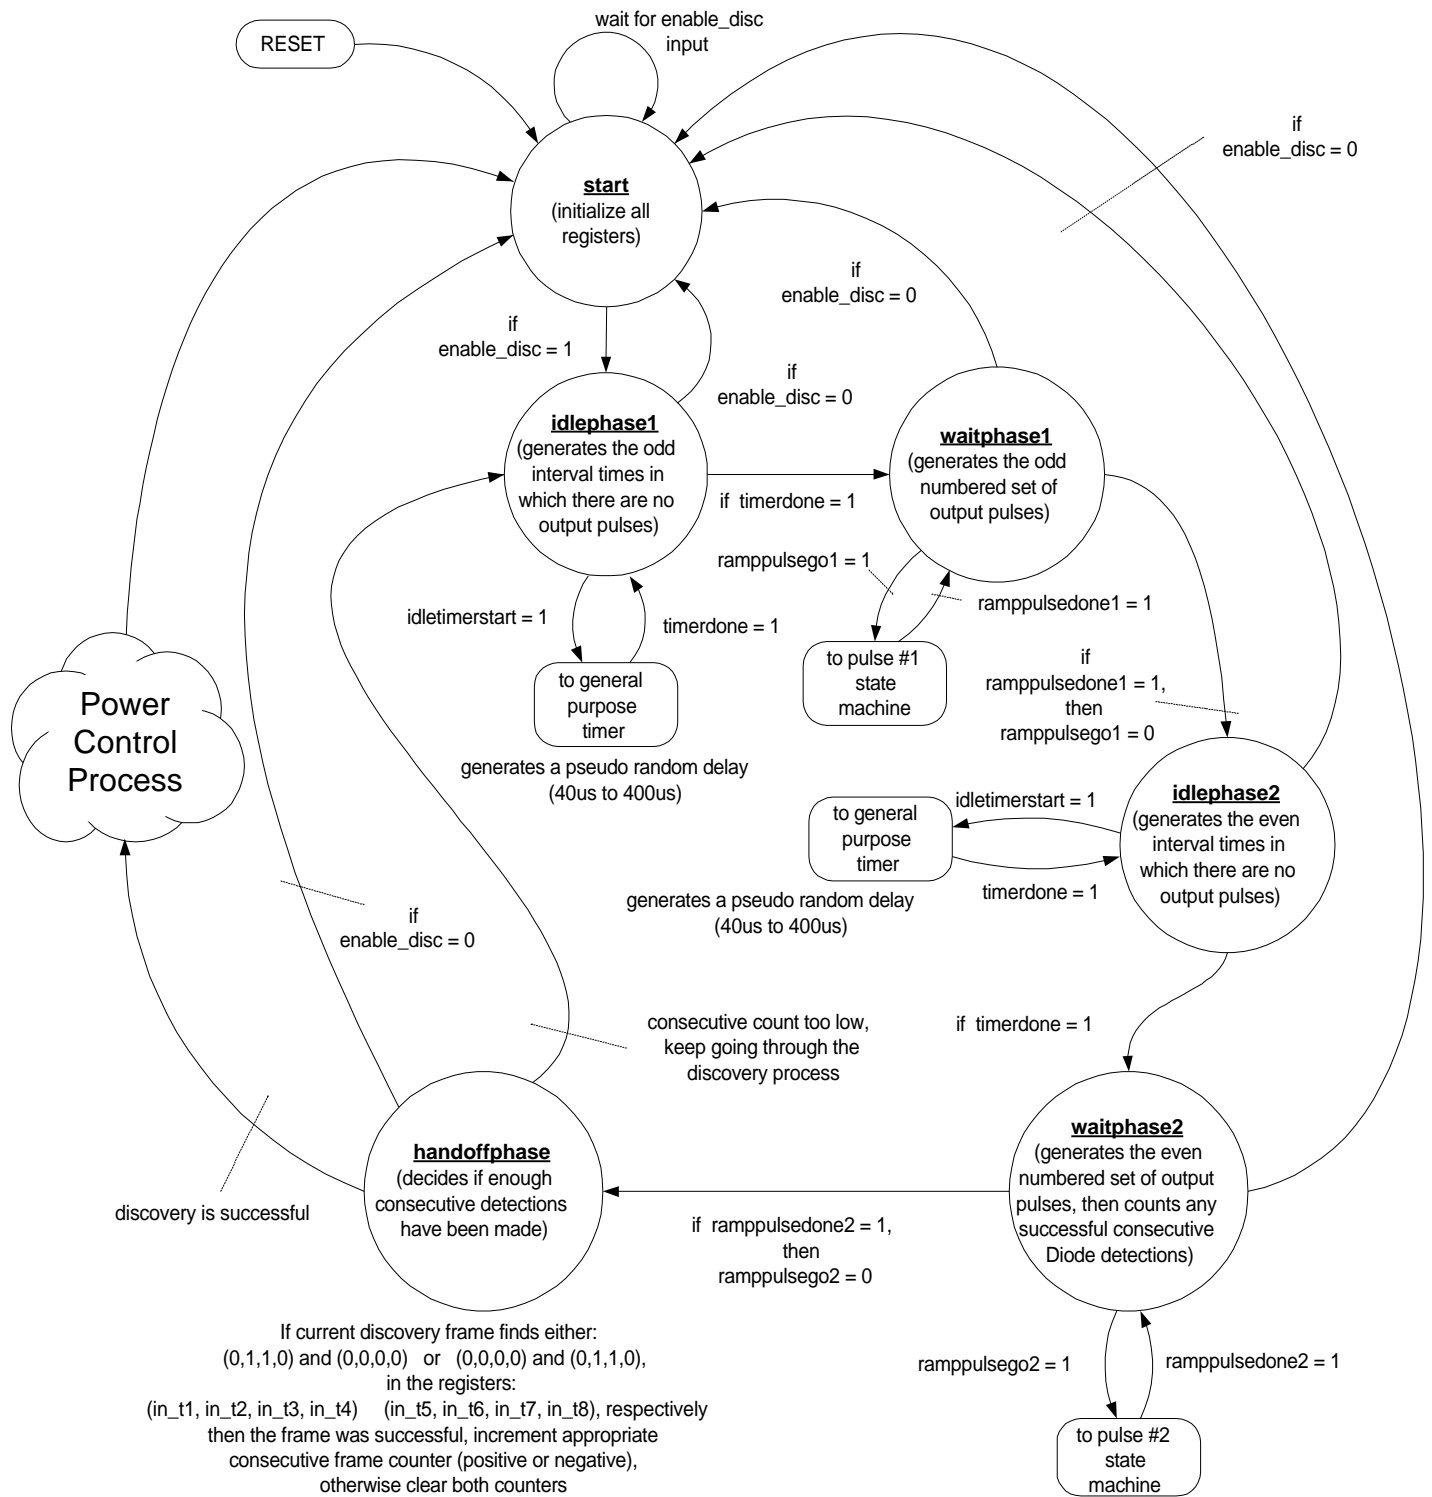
RESET

wait for enable_disc input

if enable_disc = 0

start
(initialize all registers)

if enable_disc = 0

if enable_disc = 1

if enable_disc = 0

idlephase1
(generates the odd interval times in which there are no output pulses)

if timerdone = 1

waitphase1
(generates the odd numbered set of output pulses)

ramppulsego1 = 1

ramppulsedone1 = 1

idletimerstart = 1

timerdone = 1

to general purpose timer

generates a pseudo random delay (40us to 400us)

to pulse #1 state machine

if ramppulsedone1 = 1, then ramppulsego1 = 0

Power Control Process

idletimerstart = 1

to general purpose timer

timerdone = 1

generates a pseudo random delay (40us to 400us)

idlephase2
(generates the even interval times in which there are no output pulses)

if enable_disc = 0

consecutive count too low, keep going through the discovery process

if timerdone = 1

waitphase2
(generates the even numbered set of output pulses, then counts any successful consecutive Diode detections)

handoffphase
(decides if enough consecutive detections have been made)

discovery is successful

if ramppulsedone2 = 1, then ramppulsego2 = 0

ramppulsego2 = 1

ramppulsedone2 = 1

to pulse #2 state machine

If current discovery frame finds either:
(0,1,1,0) and (0,0,0,0) or (0,0,0,0) and (0,1,1,0),
in the registers:
(in_t1, in_t2, in_t3, in_t4) (in_t5, in_t6, in_t7, in_t8), respectively
then the frame was successful, increment appropriate consecutive frame counter (positive or negative),
otherwise clear both counters